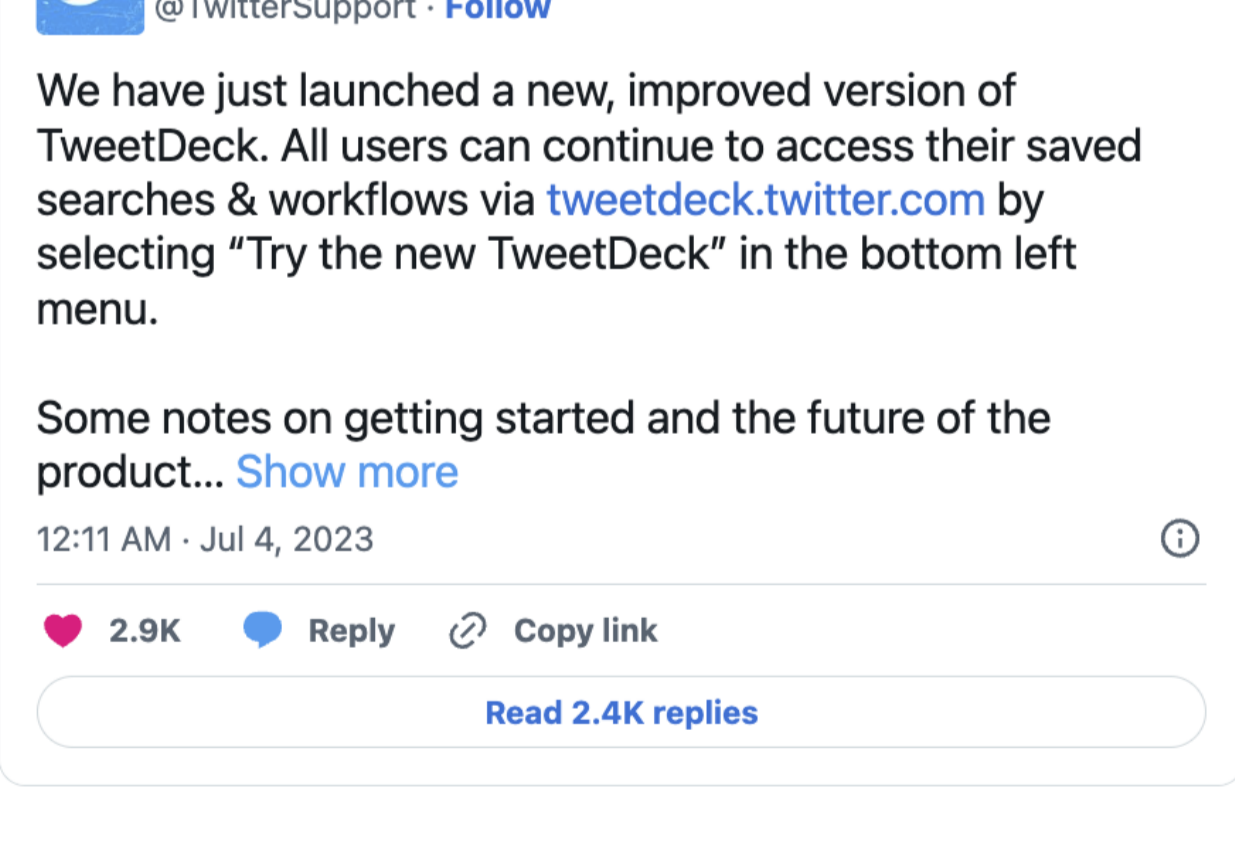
@TwitterSupport · Follow

We have just launched a new, improved version of TweetDeck. All users can continue to access their saved searches & workflows via tweetdeck.twitter.com by selecting "Try the new TweetDeck" in the bottom left menu.

Some notes on getting started and the future of the product... Show more

12:11 AM · Jul 4, 2023

2.9K Reply Copy link

Read 2.4K replies